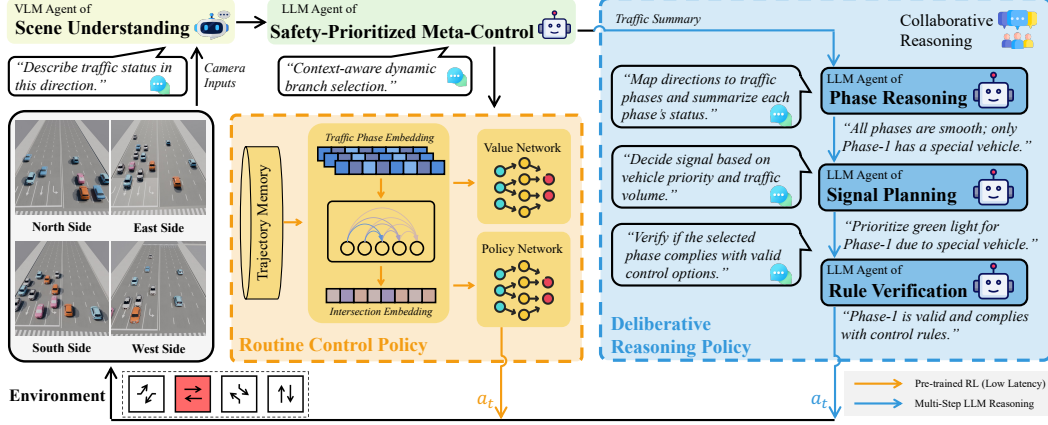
VLM Agent of
Scene Understanding

LLM Agent of
Safety-Prioritized Meta-Control

"Describe traffic status in this direction."

Camera Inputs

"Context-aware dynamic branch selection."

North Side
East Side
South Side
West Side

Trajectory Memory

Traffic Phase Embedding

Intersection Embedding

Value Network

Policy Network

Routine Control Policy

Traffic Summary

Collaborative Reasoning

"Map directions to traffic phases and summarize each phase's status."

LLM Agent of
Phase Reasoning

"All phases are smooth; only Phase-1 has a special vehicle."

"Decide signal based on vehicle priority and traffic volume."

LLM Agent of
Signal Planning

"Prioritize green light for Phase-1 due to special vehicle."

"Verify if the selected phase complies with valid control options."

LLM Agent of
Rule Verification

"Phase-1 is valid and complies with control rules."

Deliberative Reasoning Policy

Environment

$a_t$

$a_t$

Pre-trained RL (Low Latency)

Multi-Step LLM Reasoning